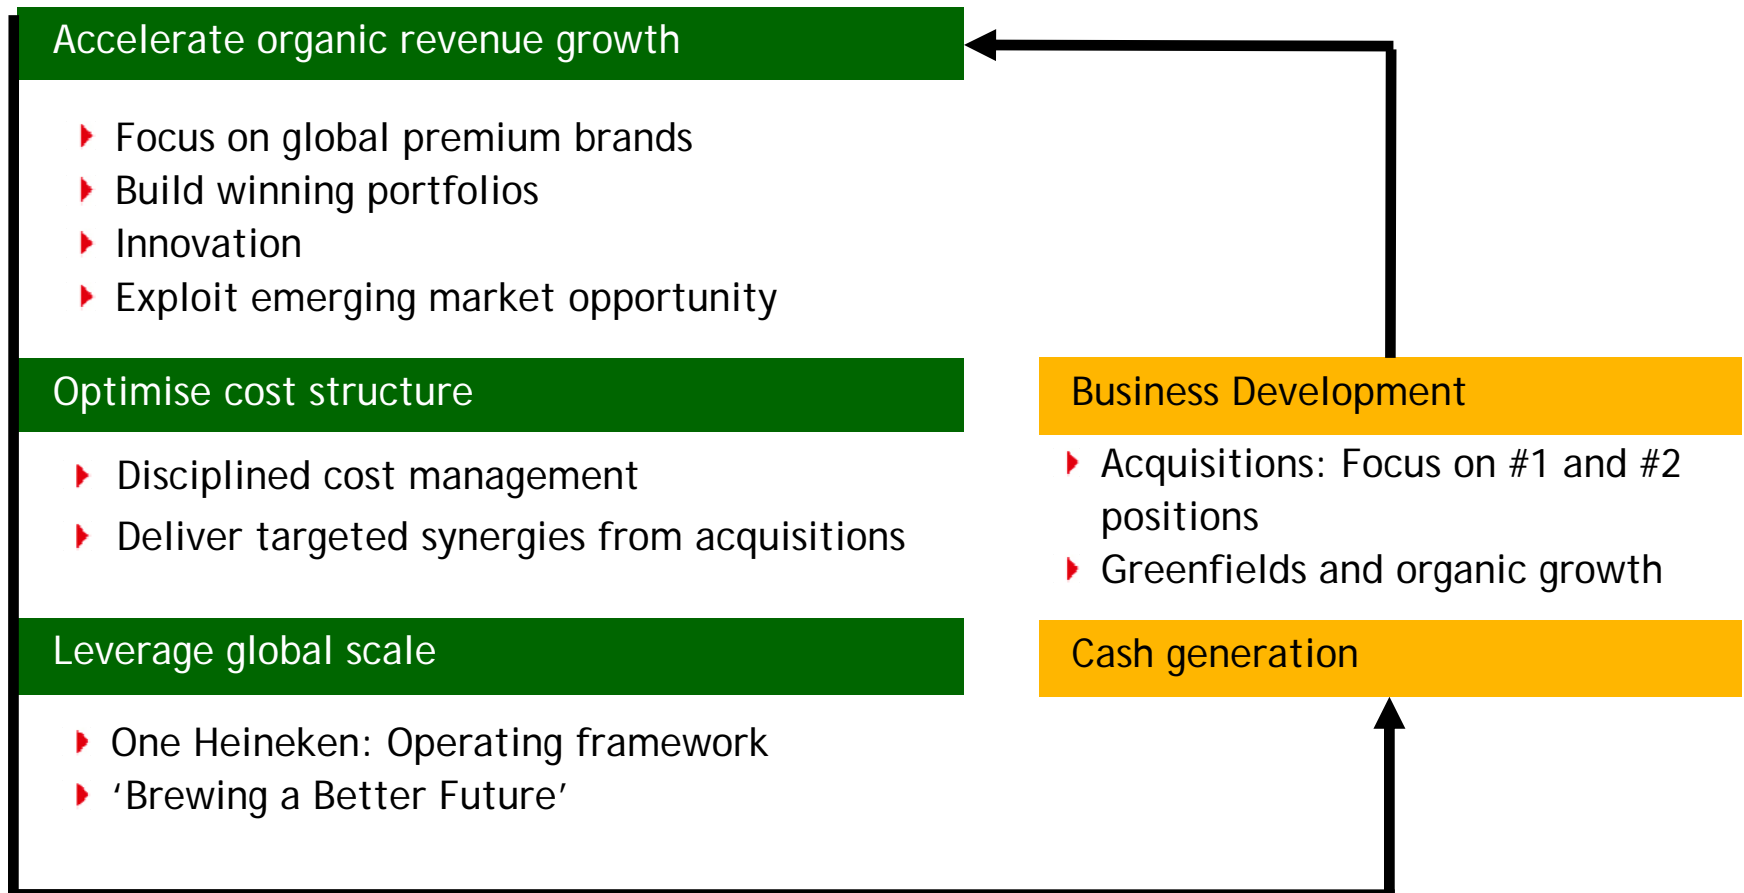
Accelerate organic revenue growth

- Focus on global premium brands
- Build winning portfolios
- Innovation
- Exploit emerging market opportunity

Optimise cost structure

- Disciplined cost management
- Deliver targeted synergies from acquisitions

Leverage global scale

- One Heineken: Operating framework
- ‘Brewing a Better Future’

Business Development

- Acquisitions: Focus on #1 and #2 positions
- Greenfields and organic growth

Cash generation